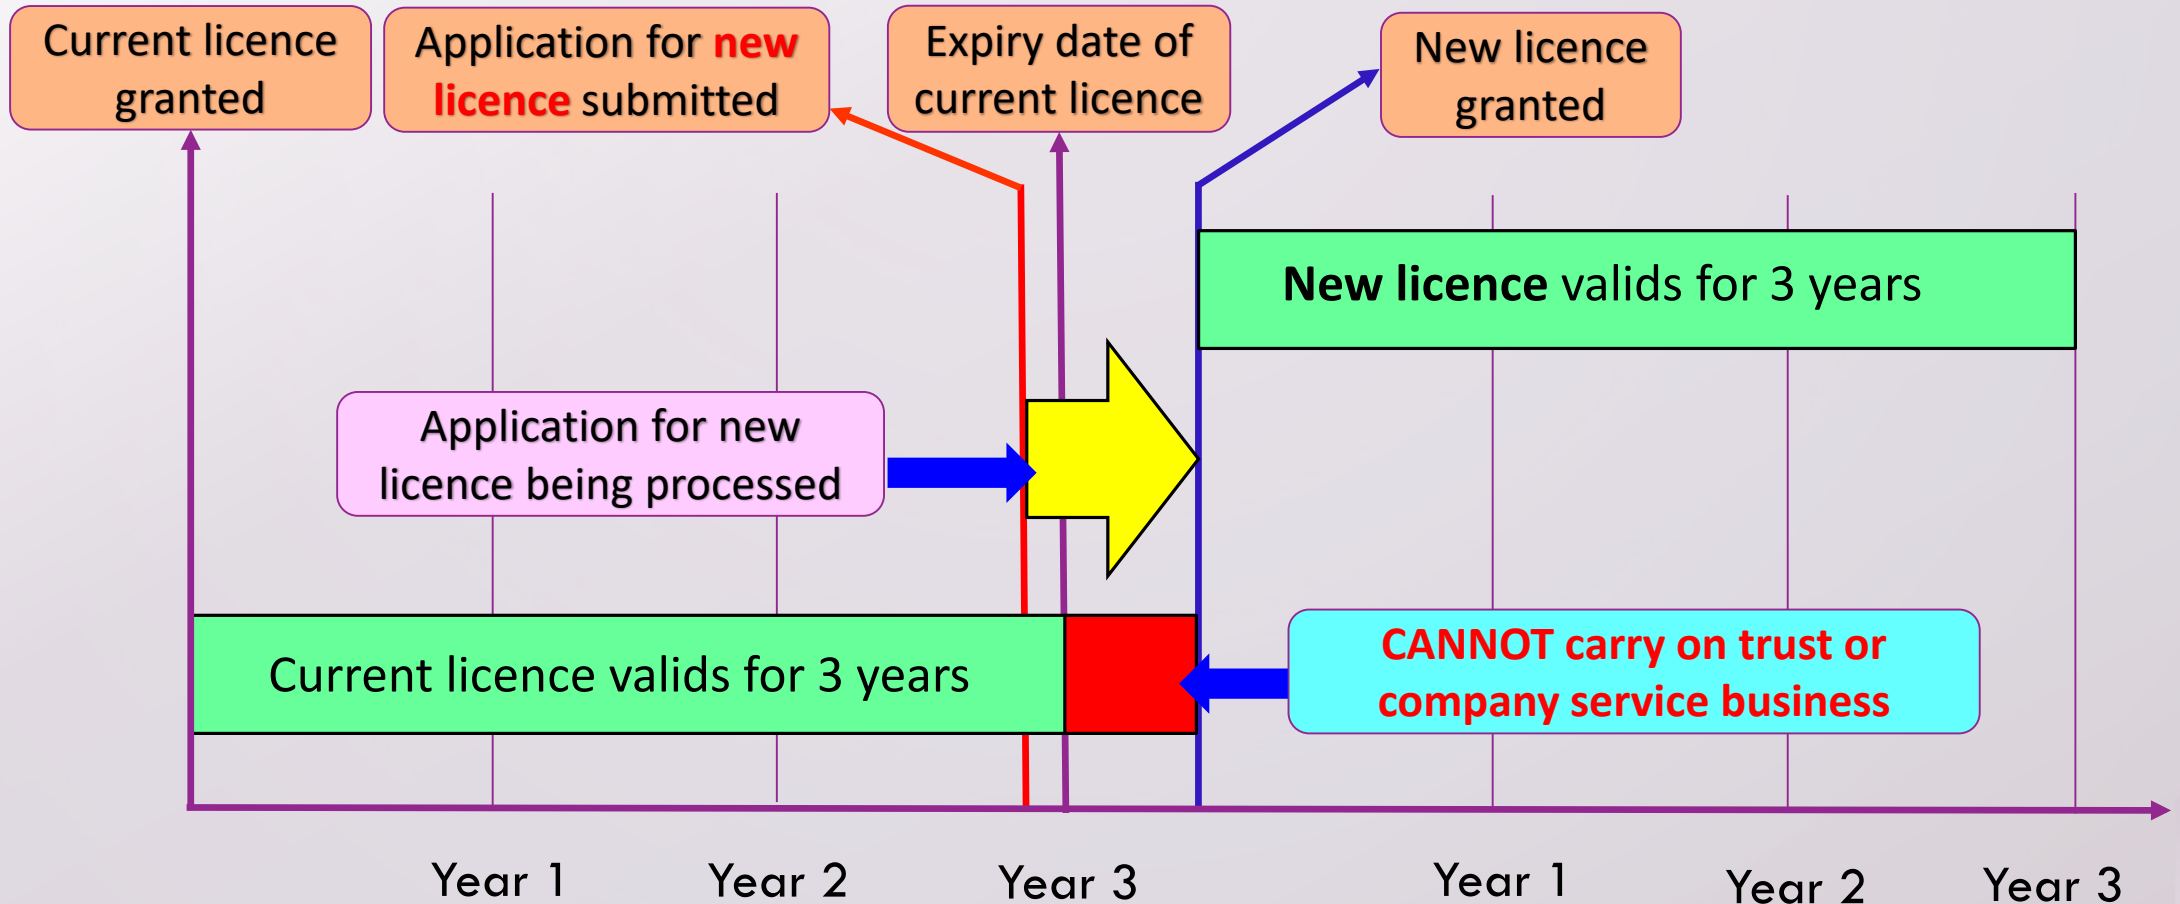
Current licence granted

Application for new licence submitted

Expiry date of current licence

New licence granted

New licence valids for 3 years

Application for new licence being processed

Current licence valids for 3 years

CANNOT carry on trust or company service business

Year 1

Year 2

Year 3

Year 1

Year 2

Year 3